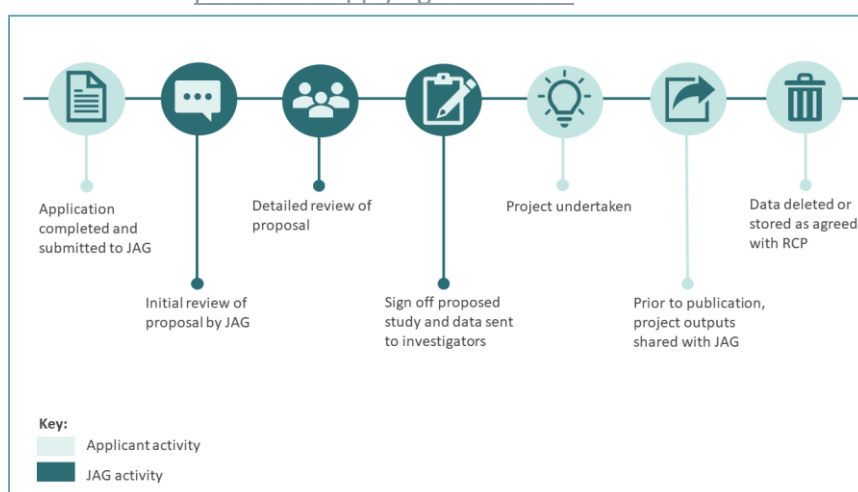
Application completed and submitted to JAG

Initial review of proposal by JAG

Detailed review of proposal

Sign off proposed study and data sent to investigators

Project undertaken

Prior to publication, project outputs shared with JAG

Data deleted or stored as agreed with RCP

Key:
Applicant activity
JAG activity